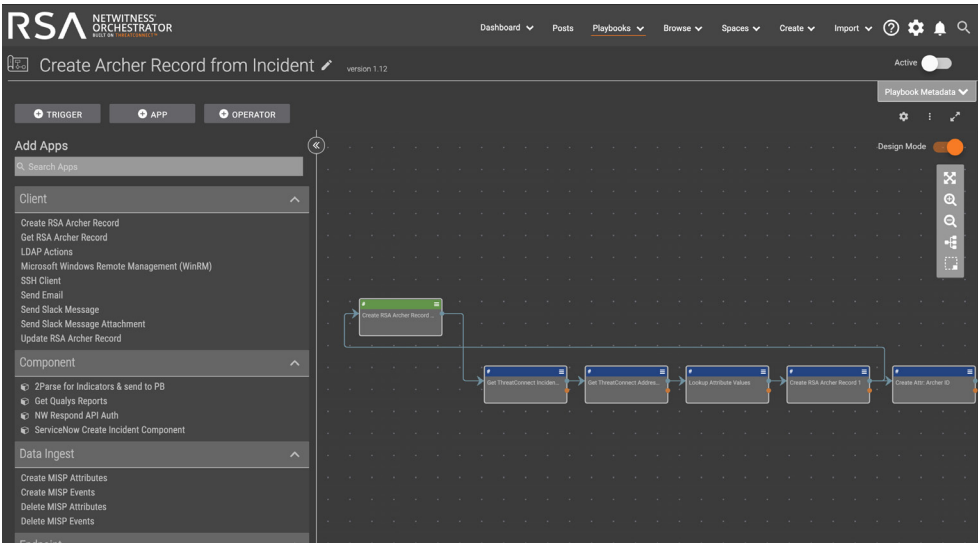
RSA NETWITNESS® ORCHESTRATOR BUILT ON THREATCONNECT™

Dashboard Posts Playbooks Browse Spaces Create Import

Create Archer Record from Incident version 1.12

Active

Playbook Metadata

TRIGGER APP OPERATOR

Add Apps

Search Apps

Client

Create RSA Archer Record
Get RSA Archer Record
LDAP Actions
Microsoft Windows Remote Management (WinRM)
SSH Client
Send Email
Send Slack Message
Send Slack Message Attachment
Update RSA Archer Record

Component

2Parse for Indicators & send to PB
Get Qualys Reports
NW Respond API Auth
ServiceNow Create Incident Component

Data Ingest

Create MISP Attributes
Create MISP Events
Delete MISP Attributes
Delete MISP Events

Design Mode

Create RSA Archer Record ...

Get ThreatConnect Inciden...

Get ThreatConnect Addres...

Lookup Attribute Values

Create RSA Archer Record 1

Create Attr: Archer ID